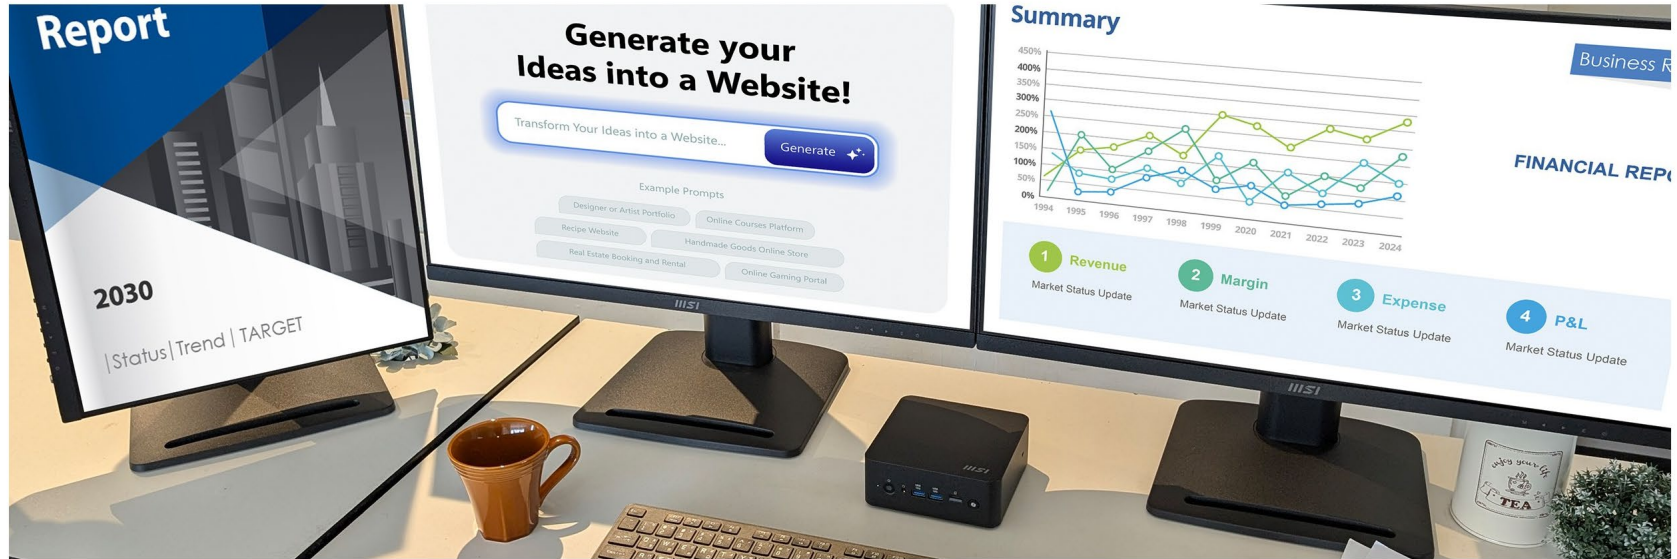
Report

2030

|Status|Trend|TARGET

Generate your Ideas into a Website!

Transform Your Ideas into a Website...

Generate

Example Prompts

Designer or Artist Portfolio

Online Courses Platform

Recipe Website

Handmade Goods Online Store

Real Estate Booking and Rental

Online Gaming Portal

MSI

Summary

Business R

FINANCIAL REP

450%
400%
350%
300%
250%
200%
150%
100%
50%
0%

1994 1995 1996 1997 1998 1999 2020 2021 2022 2023 2024

1 Revenue
Market Status Update

2 Margin
Market Status Update

3 Expense
Market Status Update

4 P&L
Market Status Update

MSI

MSI

enjoy your life
TEA